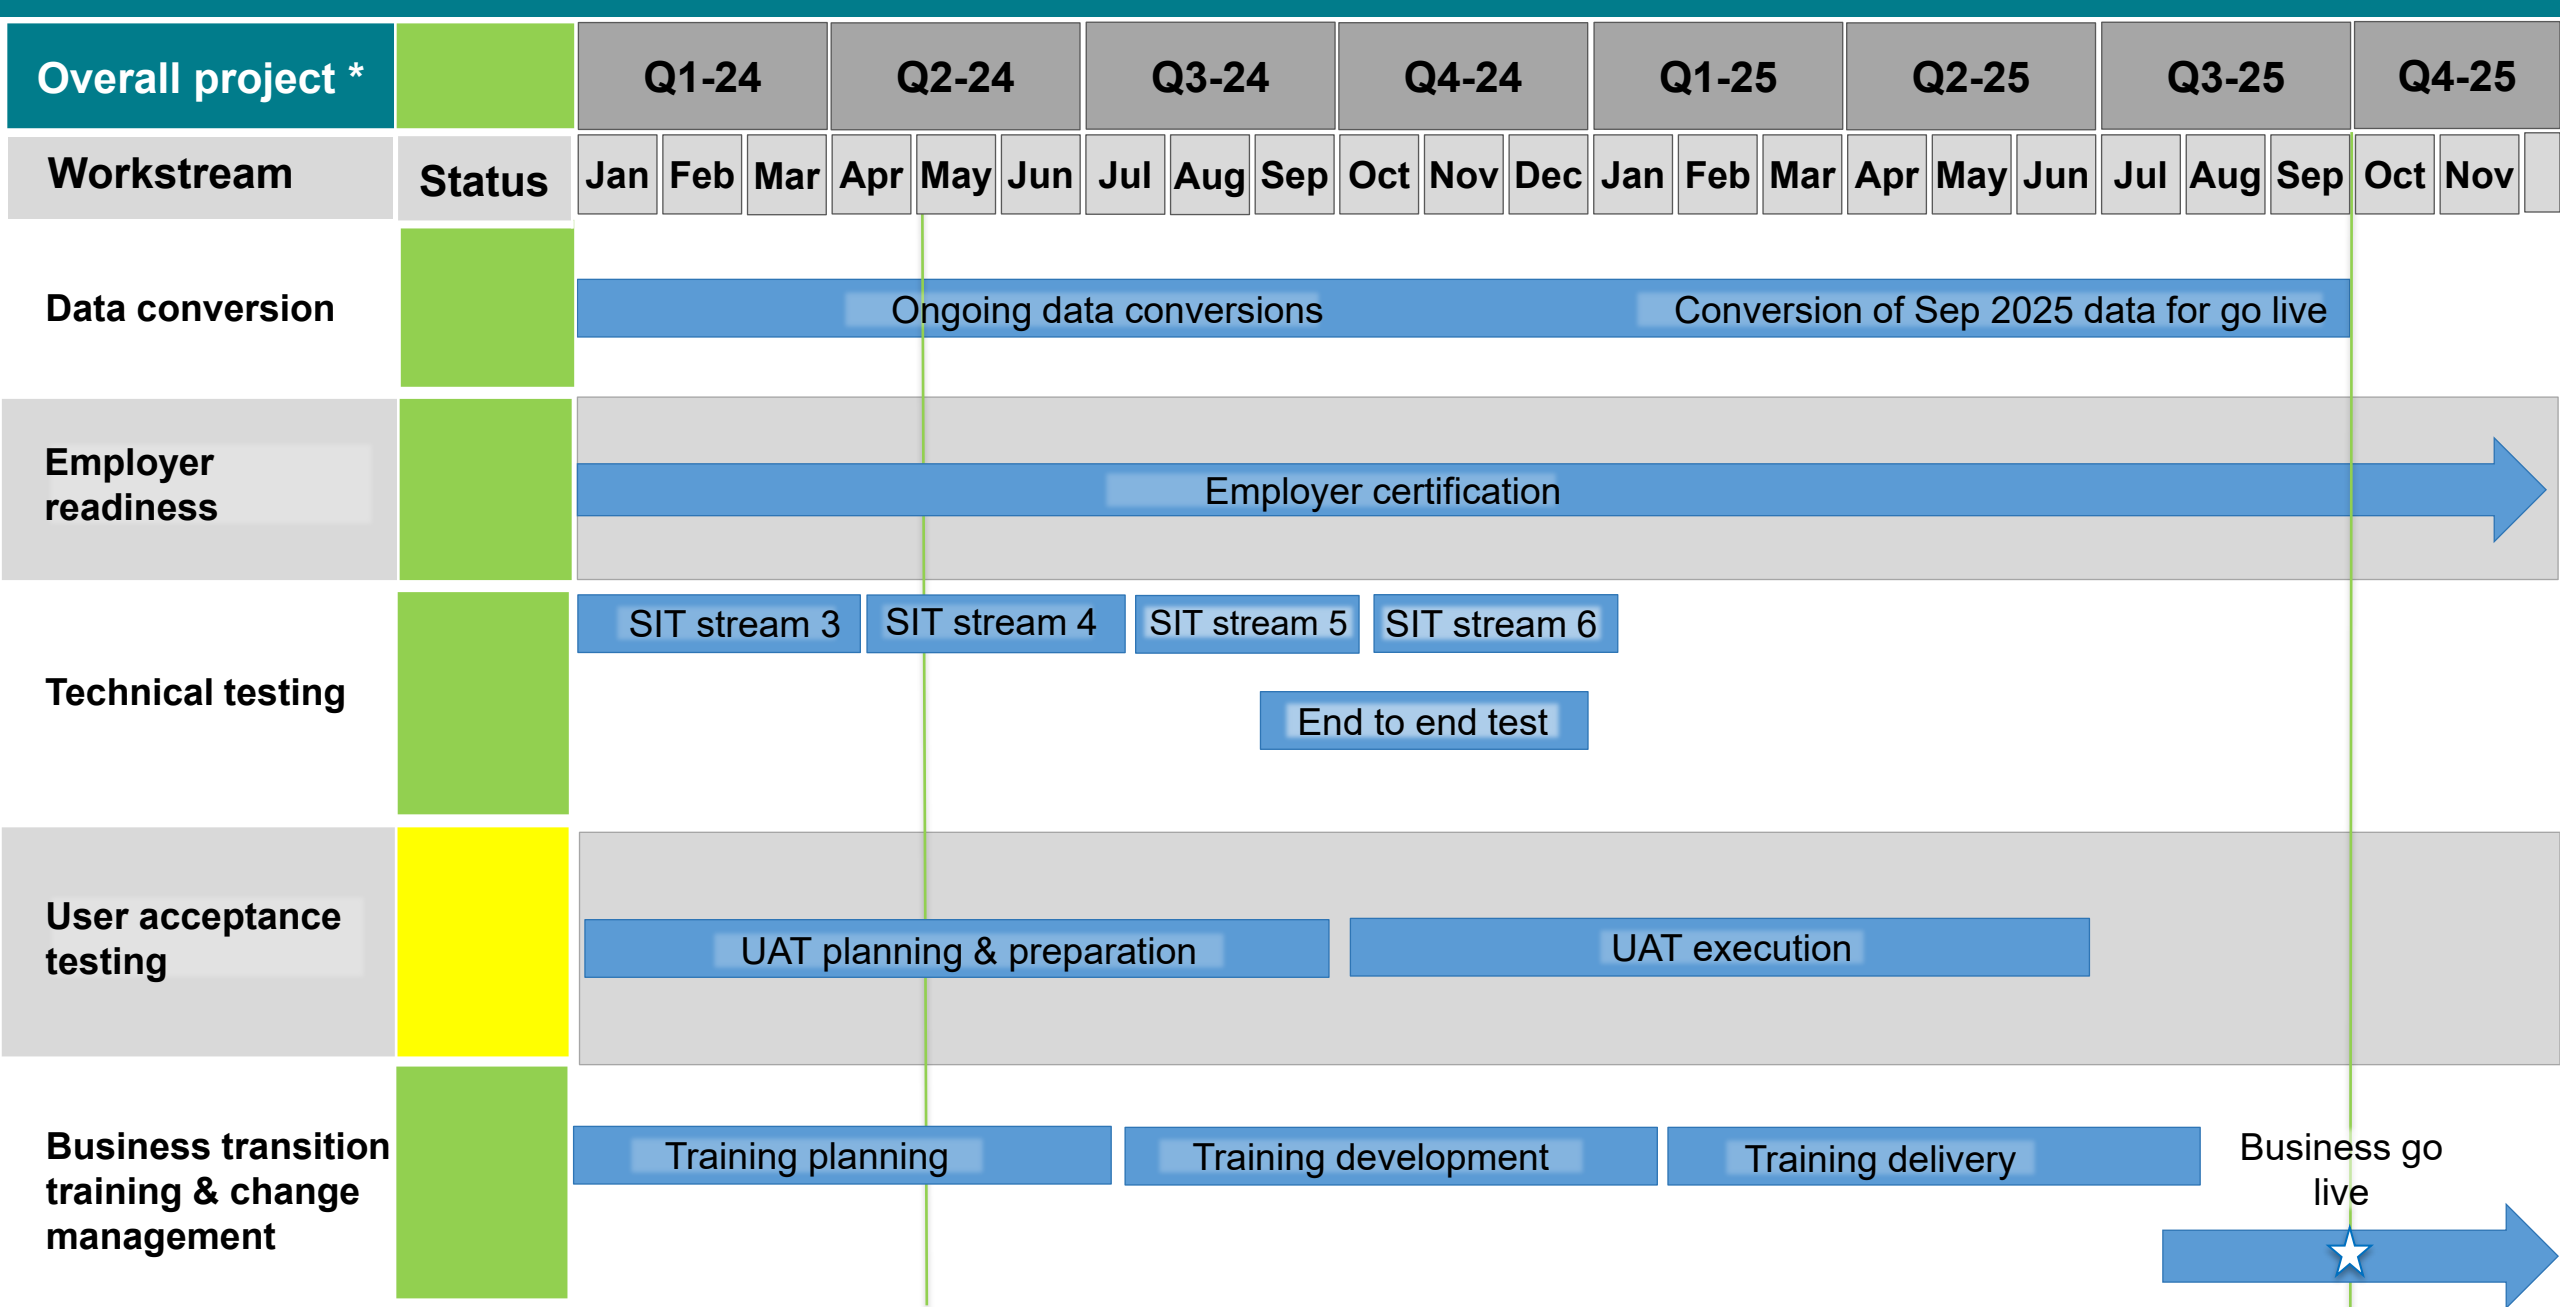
| Overall project * | | Q1-24 | | | Q2-24 | | | Q3-24 | | | Q4-24 | | | Q1-25 | | | Q2-25 | | | Q3-25 | | | Q4-25 | |
|---|---|---|---|---|---|---|---|---|---|---|---|---|---|---|---|---|---|---|---|---|---|---|---|---|
| Workstream | Status | Jan | Feb | Mar | Apr | May | Jun | Jul | Aug | Sep | Oct | Nov | Dec | Jan | Feb | Mar | Apr | May | Jun | Jul | Aug | Sep | Oct | Nov |

Data conversion

Ongoing data conversions

Conversion of Sep 2025 data for go live

Employer readiness

Employer certification

Technical testing

SIT stream 3

SIT stream 4

SIT stream 5

SIT stream 6

End to end test

User acceptance testing

UAT planning & preparation

UAT execution

Business transition training & change management

Training planning

Training development

Training delivery

Business go live